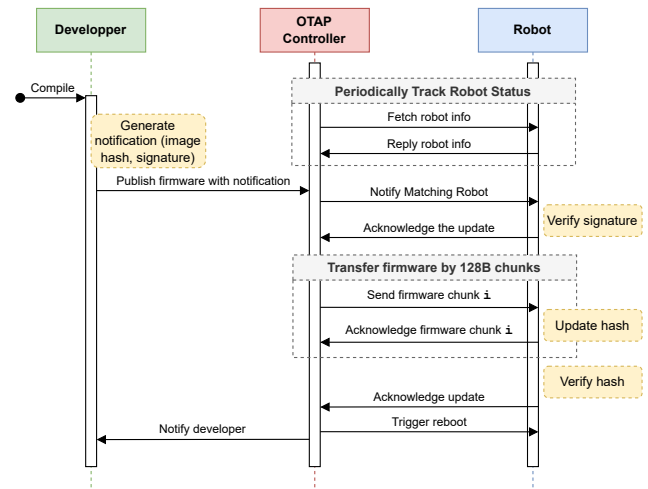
Developper

OTAP Controller

Robot

Compile

Periodically Track Robot Status

Fetch robot info

Generate notification (image hash, signature)

Reply robot info

Publish firmware with notification

Notify Matching Robot

Verify signature

Acknowledge the update

Transfer firmware by 128B chunks

Send firmware chunk i

Acknowledge firmware chunk i

Update hash

Verify hash

Acknowledge update

Notify developer

Trigger reboot